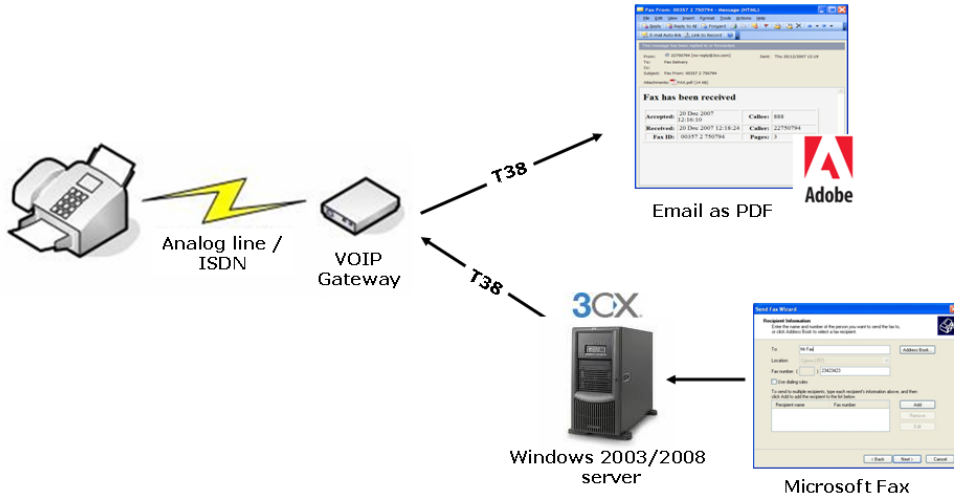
Fax From: 00357 2 750794 - Message (HTML)

Fax has been received

| Accepted: | 20 Dec 2007 12:16:10 | Caller: | 888 |
|---|---|---|---|
| Received: | 20 Dec 2007 12:16:24 | Caller: | 22750794 |
| Fax ID: | 00357 2 750794 | Pages: | 3 |

Adobe

Email as PDF

T38

T38

Analog line / ISDN

VOIP Gateway

3CX

Windows 2003/2008 server

Send Fax Wizard

Recipient Information

To:

Location:

Fax number:

Address Book...

Use dialing rules

Recipient name

Fax number

Add

Remove

Edit

< Back

Next >

Cancel

Microsoft Fax